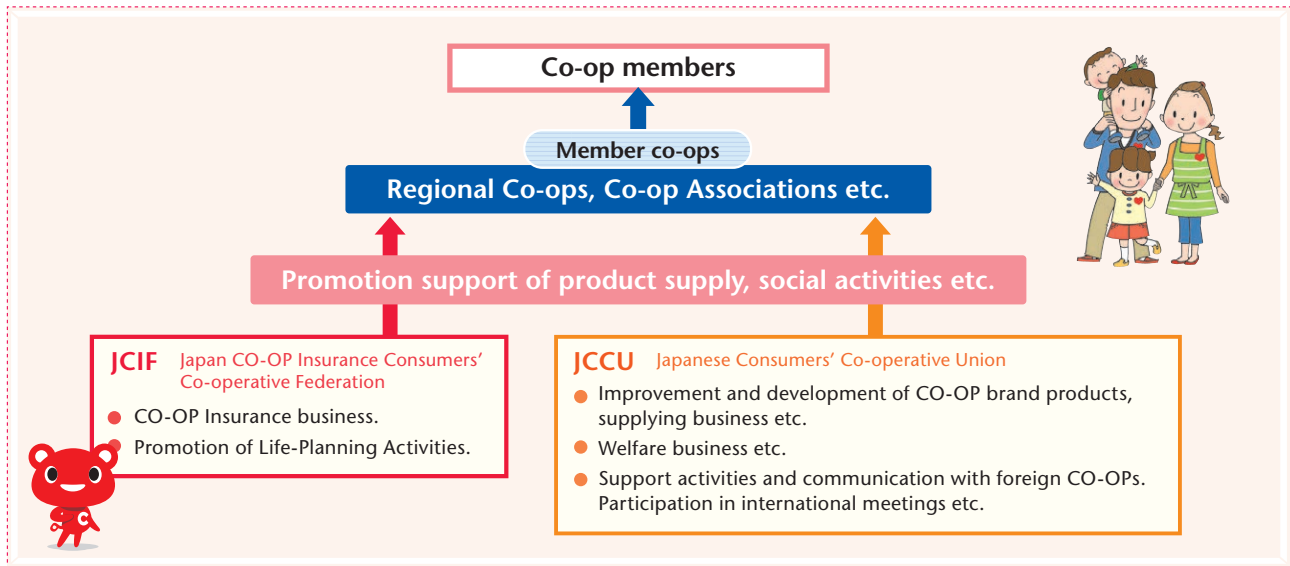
Co-op members

Member co-ops

Regional Co-ops, Co-op Associations etc.

Promotion support of product supply, social activities etc.

JCIF Japan CO-OP Insurance Consumers' Co-operative Federation

- CO-OP Insurance business.
- Promotion of Life-Planning Activities.

JCCU Japanese Consumers' Co-operative Union

- Improvement and development of CO-OP brand products, supplying business etc.
- Welfare business etc.
- Support activities and communication with foreign CO-OPs. Participation in international meetings etc.